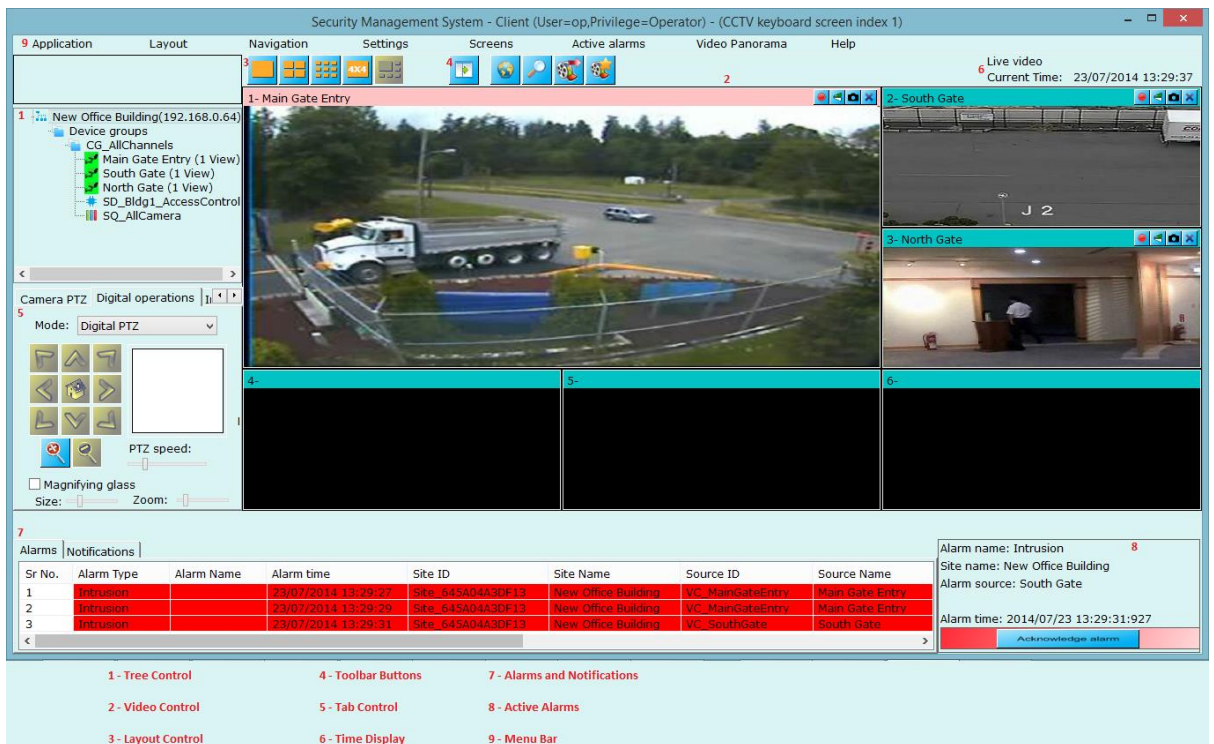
Security Management System - Client (User=op,Privilege=Operator) - (CCTV keyboard screen index 1)

9 Application Layout Navigation Settings Screens Active alarms Video Panorama Help

3 4X4 4 2 6 Live video Current Time: 23/07/2014 13:29:37

1 New Office Building(192.168.0.64)
Device groups
CG_AllChannels
Main Gate Entry (1 View)
South Gate (1 View)
North Gate (1 View)
SD_Bldg1_AccessControl
SQ_AllCamera

Camera PTZ Digital operations
5
Mode: Digital PTZ
PTZ speed:
Magnifying glass
Size: Zoom:

1- Main Gate Entry
2- South Gate
J 2
3- North Gate
4-
5-
6-

7
Alarms Notifications

| Sr No. | Alarm Type | Alarm Name | Alarm time | Site ID | Site Name | Source ID | Source Name |
|---|---|---|---|---|---|---|---|
| 1 | Intrusion | | 23/07/2014 13:29:27 | Site_645A04A3DF13 | New Office Building | VC_MainGateEntry | Main Gate Entry |
| 2 | Intrusion | | 23/07/2014 13:29:29 | Site_645A04A3DF13 | New Office Building | VC_MainGateEntry | Main Gate Entry |
| 3 | Intrusion | | 23/07/2014 13:29:31 | Site_645A04A3DF13 | New Office Building | VC_SouthGate | South Gate |

Alarm name: Intrusion 8
Site name: New Office Building
Alarm source: South Gate
Alarm time: 2014/07/23 13:29:31:927
Acknowledge alarm

1 - Tree Control
2 - Video Control
3 - Layout Control
4 - Toolbar Buttons
5 - Tab Control
6 - Time Display
7 - Alarms and Notifications
8 - Active Alarms
9 - Menu Bar